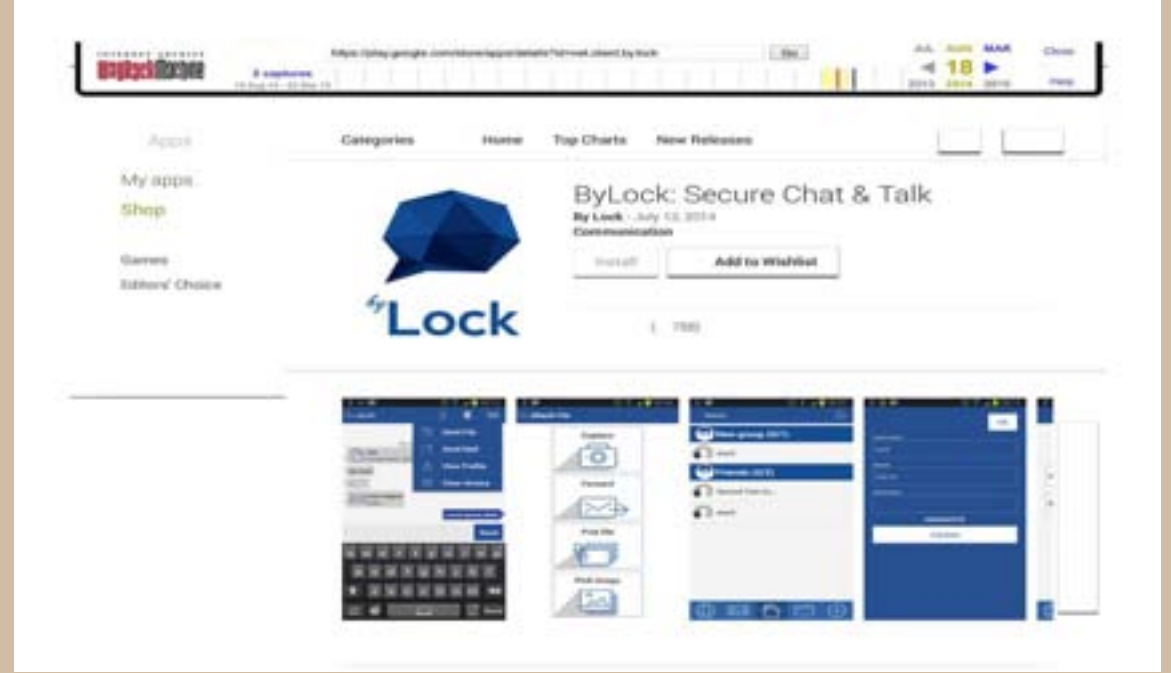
INTERNET ARCHIVE WaybackMachine

https://play.google.com/store/apps/details?id=net.client.by.lock

Go

8 captures
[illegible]

JUL AUG MAR
◄ 18 ►
2013 2014 2015

Close
Help

Apps

Categories Home Top Charts New Releases

My apps
Shop

Games
Editors' Choice

ByLock: Secure Chat & Talk
By Lock - July 13, 2014
Communication

Install
Add to Wishlist

ByLock

1 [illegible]

Capture
Record
Pick file
Pick Image